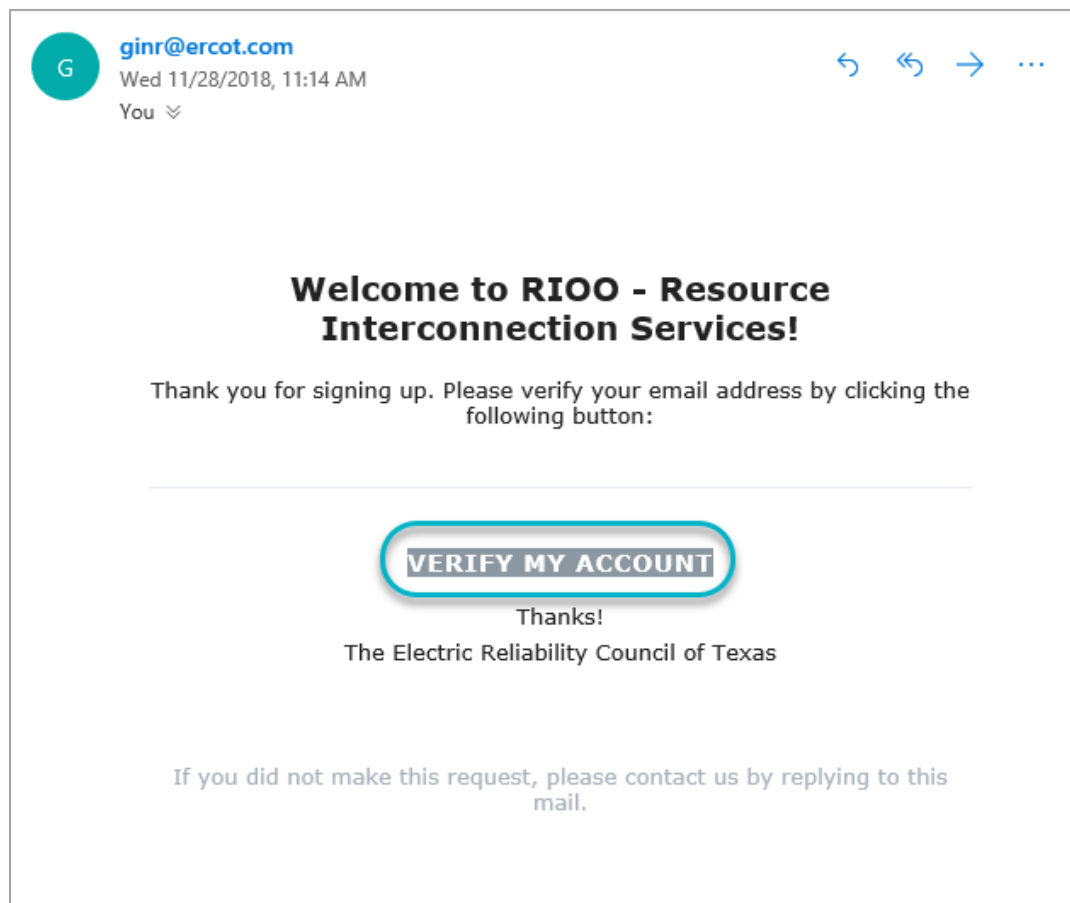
G

ginr@ercot.com
Wed 11/28/2018, 11:14 AM
You

Welcome to RIOO - Resource Interconnection Services!

Thank you for signing up. Please verify your email address by clicking the following button:

VERIFY MY ACCOUNT

Thanks!
The Electric Reliability Council of Texas

If you did not make this request, please contact us by replying to this mail.